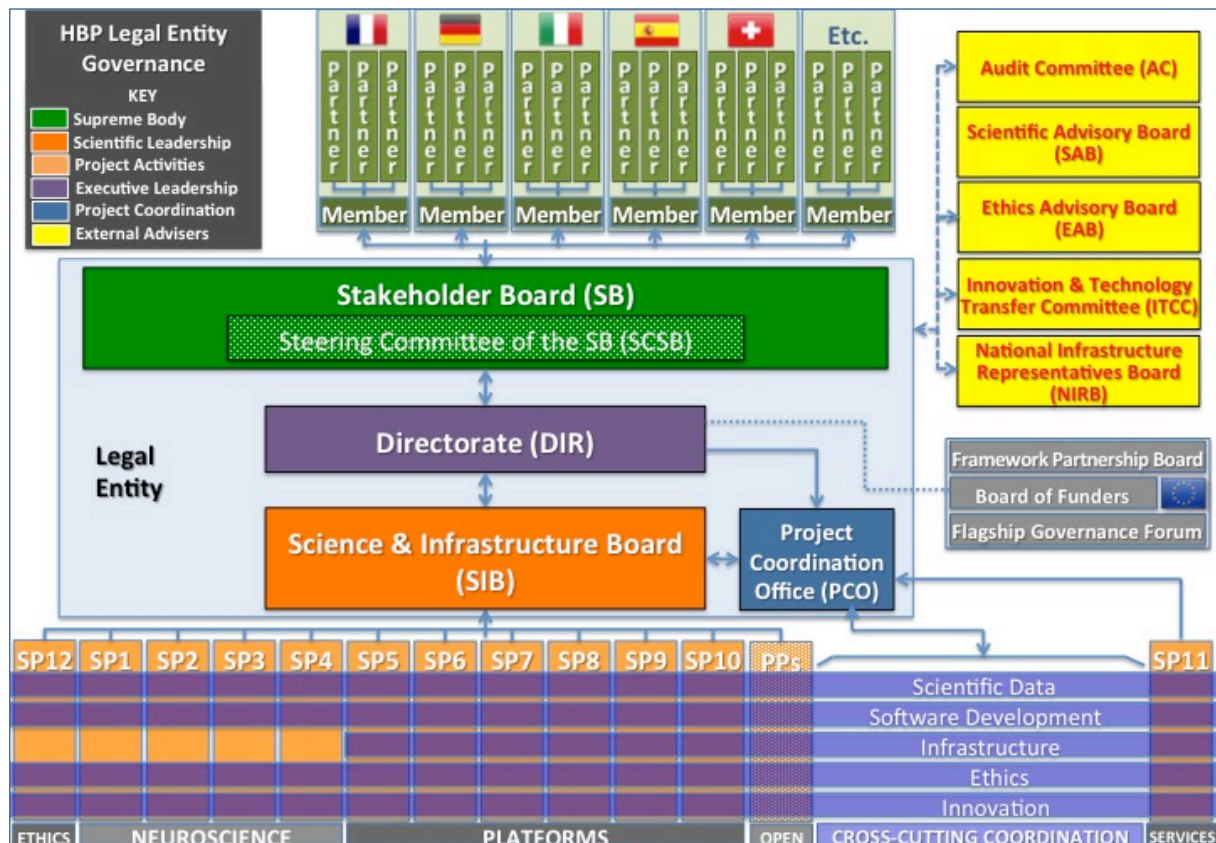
HBP Legal Entity Governance

KEY

Supreme Body

Scientific Leadership

Project Activities

Executive Leadership

Project Coordination

External Advisers

Etc.

Partner Partner Partner Partner Partner Partner Partner Partner Partner Partner Partner Partner Partner Partner Partner Partner Partner Partner

Member Member Member Member Member Member

Audit Committee (AC)

Scientific Advisory Board (SAB)

Ethics Advisory Board (EAB)

Innovation & Technology Transfer Committee (ITCC)

National Infrastructure Representatives Board (NIRB)

Stakeholder Board (SB)

Steering Committee of the SB (SCSB)

Legal Entity

Directorate (DIR)

Framework Partnership Board

Board of Funders

Flagship Governance Forum

Science & Infrastructure Board (SIB)

Project Coordination Office (PCO)

SP12 SP1 SP2 SP3 SP4 SP5 SP6 SP7 SP8 SP9 SP10 PPs SP11

Scientific Data

Software Development

Infrastructure

Ethics

Innovation

ETHICS NEUROSCIENCE PLATFORMS OPEN CROSS-CUTTING COORDINATION SERVICES